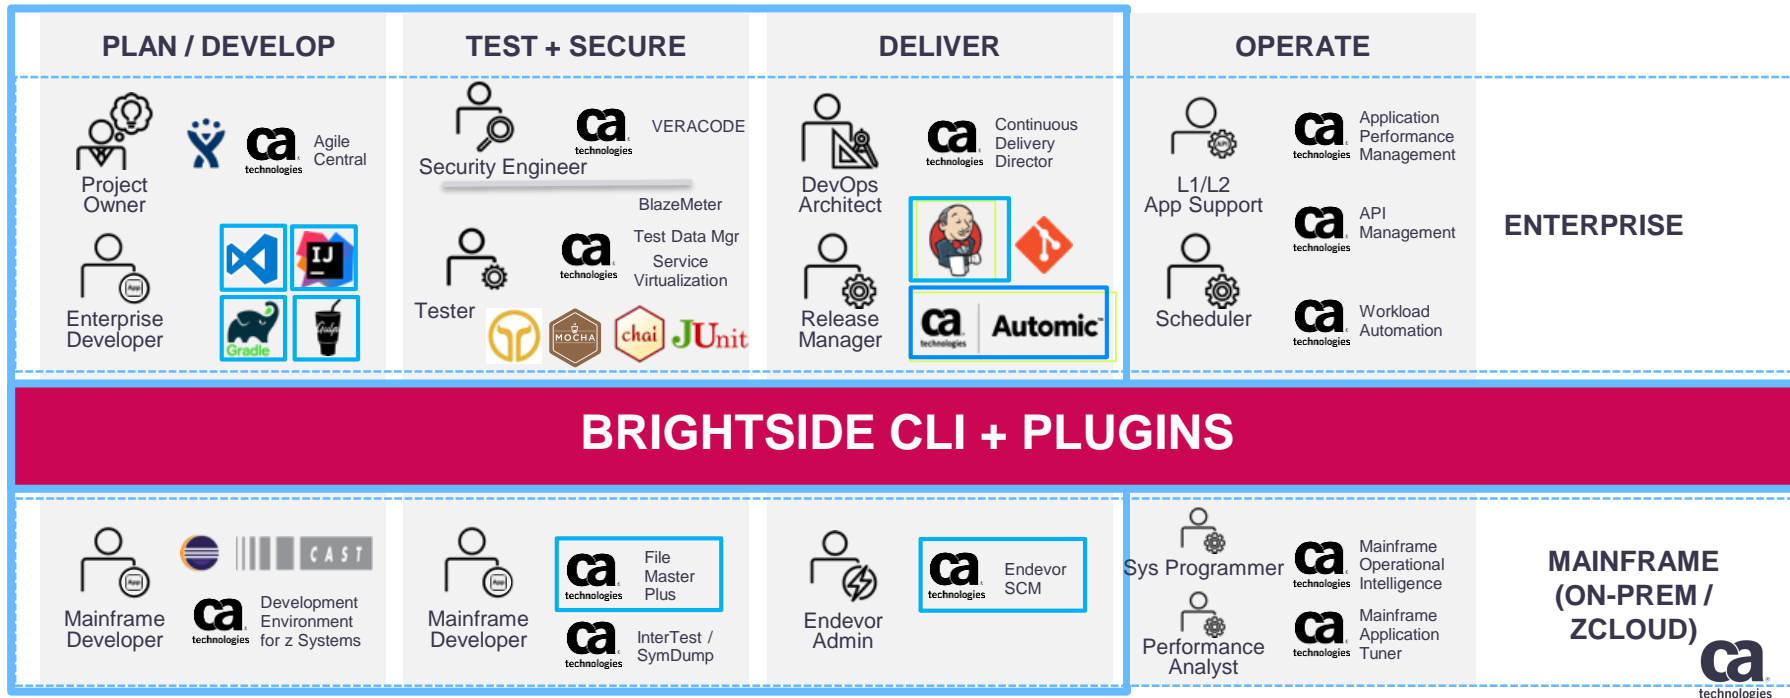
PLAN / DEVELOP

TEST + SECURE

DELIVER

OPERATE

Project Owner

ca technologies

Agile Central

Enterprise Developer

Gradle

IJ

Security Engineer

ca technologies

VERACODE

BlazeMeter

Tester

ca technologies

Test Data Mgr

Service Virtualization

MOCHA

chai

JUnit

DevOps Architect

ca technologies

Continuous Delivery Director

Release Manager

ca technologies

Automic

L1/L2 App Support

ca technologies

Application Performance Management

ca technologies

API Management

Scheduler

ca technologies

Workload Automation

ENTERPRISE

BRIGHTSIDE CLI + PLUGINS

Mainframe Developer

CAST

ca technologies

Development Environment for z Systems

Mainframe Developer

ca technologies

File Master Plus

ca technologies

InterTest / SymDump

Endevor Admin

ca technologies

Endevor SCM

Sys Programmer

ca technologies

Mainframe Operational Intelligence

Performance Analyst

ca technologies

Mainframe Application Tuner

MAINFRAME (ON-PREM / ZCLOUD)

ca technologies